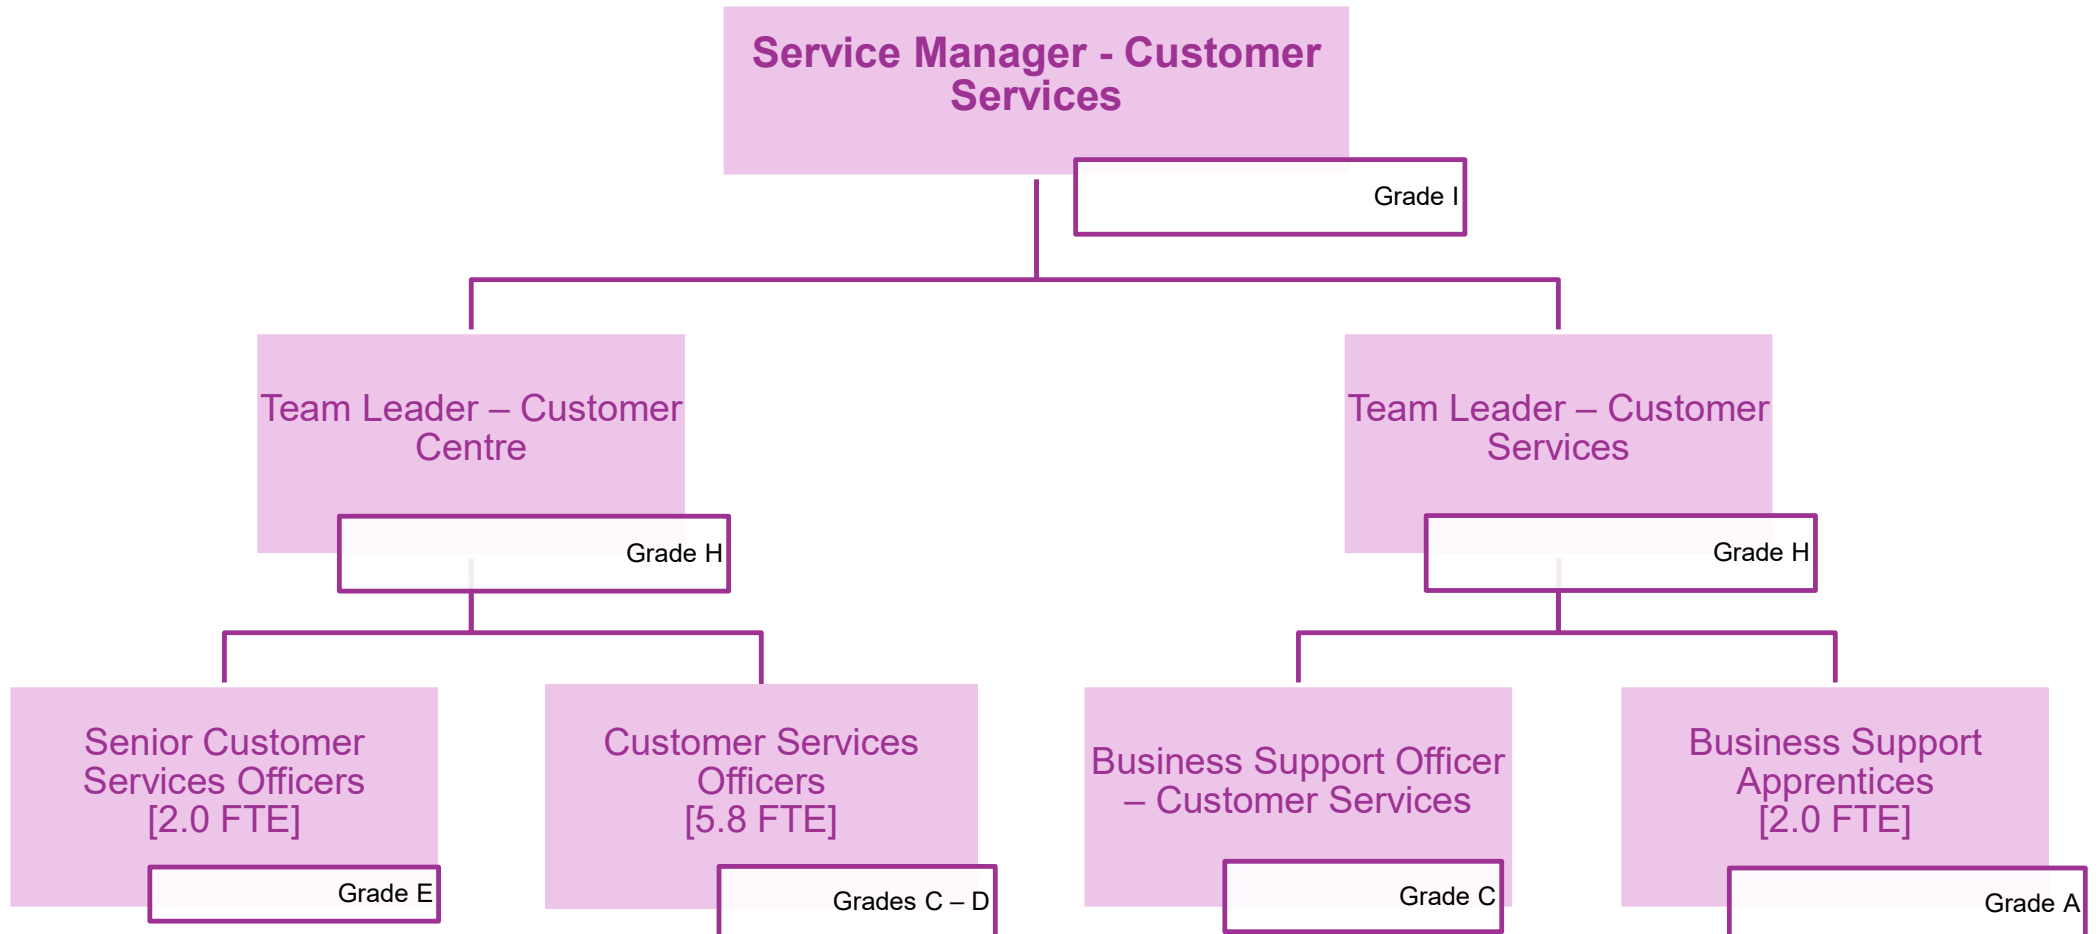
Service Manager - Customer Services

Grade I

Team Leader – Customer Centre

Grade H

Team Leader – Customer Services

Grade H

Senior Customer Services Officers [2.0 FTE]

Grade E

Customer Services Officers [5.8 FTE]

Grades C – D

Business Support Officer – Customer Services

Grade C

Business Support Apprentices [2.0 FTE]

Grade A